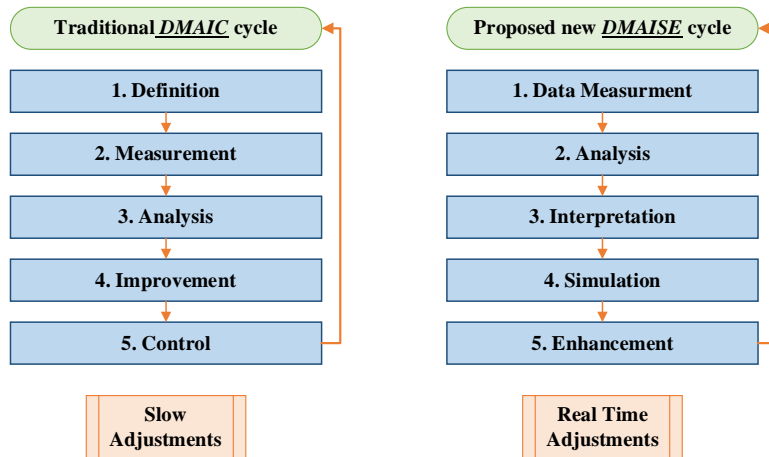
Traditional DMAIC cycle

1. Definition

2. Measurement

3. Analysis

4. Improvement

5. Control

Slow Adjustments

Proposed new DMAISE cycle

1. Data Measurment

2. Analysis

3. Interpretation

4. Simulation

5. Enhancement

Real Time Adjustments